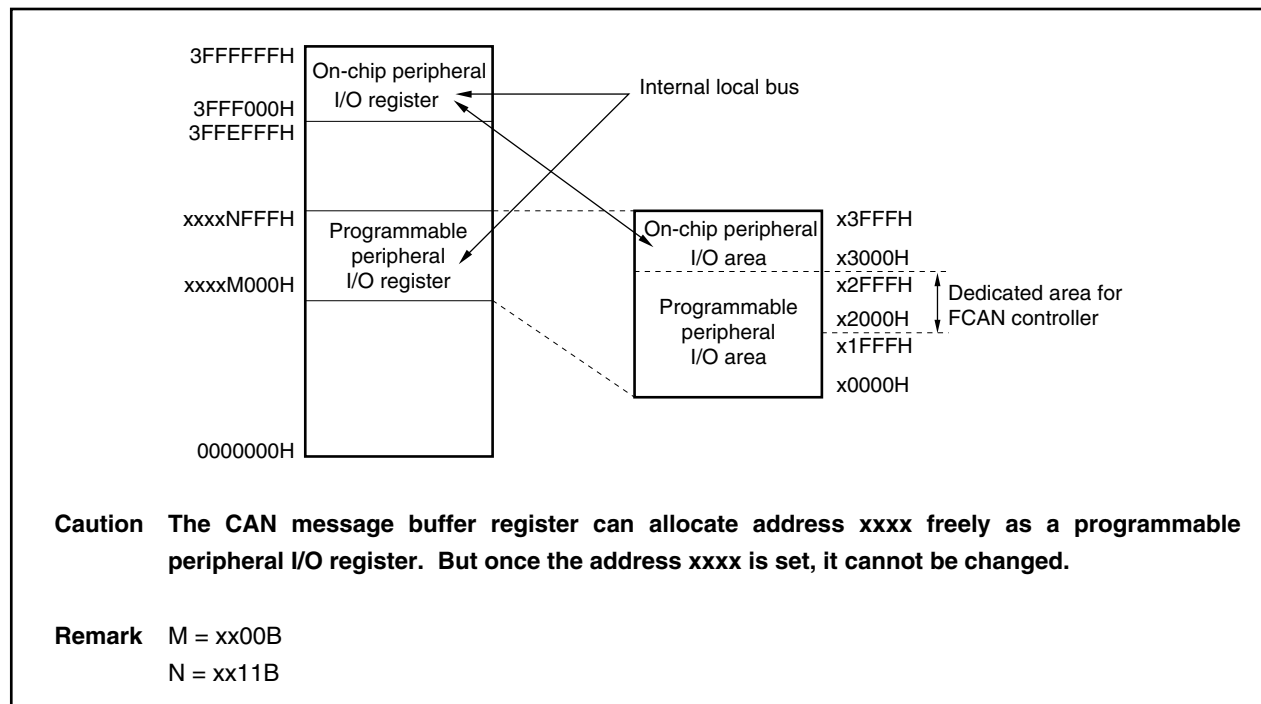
3FFFFFFH
On-chip peripheral I/O register
3FFF000H
3FFEFFFH
Internal local bus
xxxxNFFFH
Programmable peripheral I/O register
xxxxM000H
0000000H
On-chip peripheral I/O area
x3FFFH
x3000H
x2FFFH
Programmable peripheral I/O area
x2000H
x1FFFH
x0000H
Dedicated area for FCAN controller

Caution The CAN message buffer register can allocate address xxxx freely as a programmable peripheral I/O register. But once the address xxxx is set, it cannot be changed.

Remark M = xx00B
N = xx11B